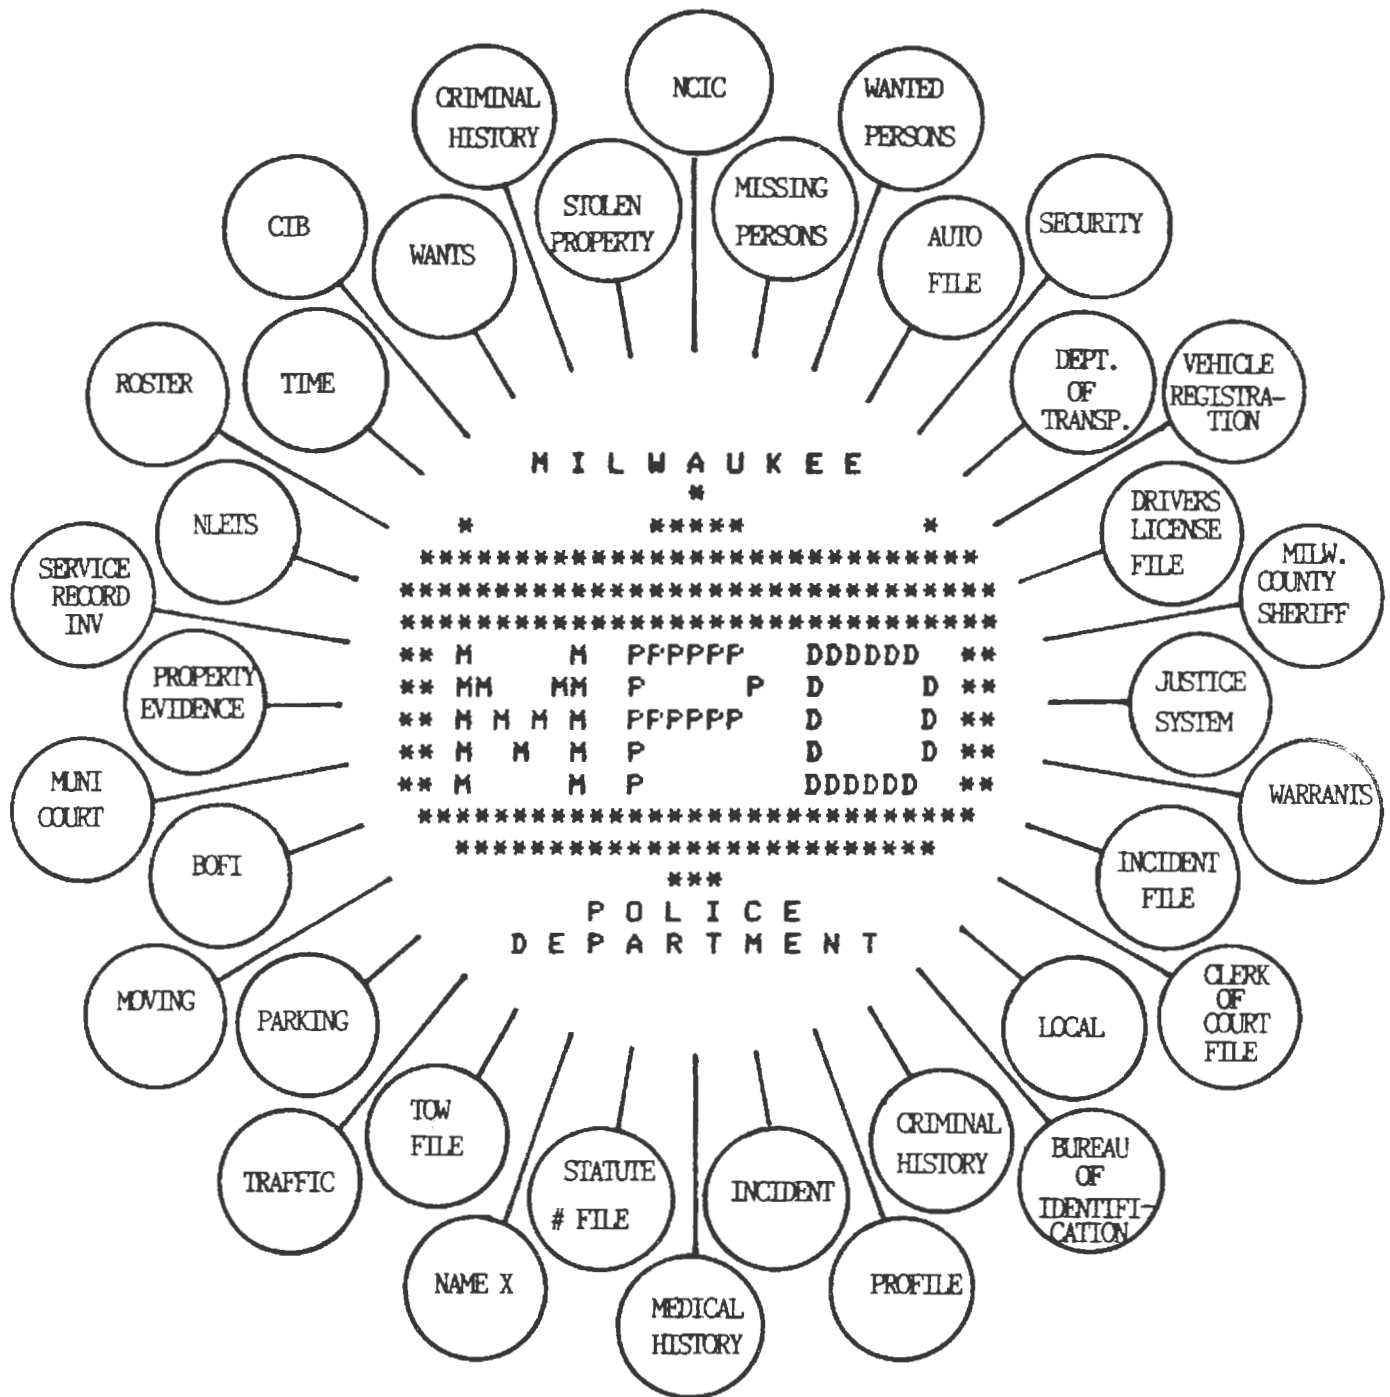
CRIMINAL HISTORY

NCIC

WANTED PERSONS

CIB

WANTS

STOLEN PROPERTY

MISSING PERSONS

AUTO FILE

SECURITY

ROSTER

TIME

DEPT. OF TRANSP.

VEHICLE REGISTRATION

M I L W A U K E E

M P D

POLICE DEPARTMENT

NLETS

DRIVERS LICENSE FILE

SERVICE RECORD INV

MILW. COUNTY SHERIFF

PROPERTY EVIDENCE

JUSTICE SYSTEM

MUNI COURT

WARRANTS

BOFI

INCIDENT FILE

MOVING

PARKING

CLERK OF COURT FILE

LOCAL

TOW FILE

CRIMINAL HISTORY

TRAFFIC

STATUTE # FILE

INCIDENT

BUREAU OF IDENTIFICATION

NAME X

MEDICAL HISTORY

PROFILE